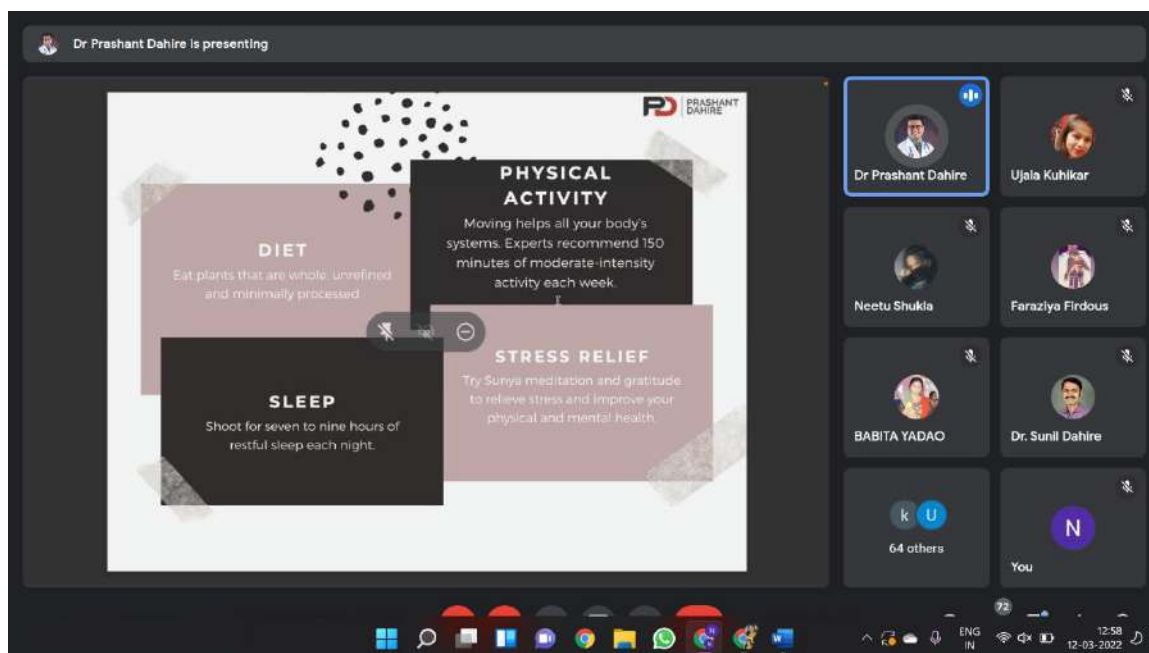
Dr Prashant Dahire is presenting

PD PRASHANT DAHIRE

PHYSICAL ACTIVITY
Moving helps all your body's systems. Experts recommend 150 minutes of moderate-intensity activity each week.

DIET
Eat plants that are whole, unrefined and minimally processed.

STRESS RELIEF
Try Sunya meditation and gratitude to relieve stress and improve your physical and mental health.

SLEEP
Shoot for seven to nine hours of restful sleep each night.

Dr Prashant Dahire
Ujala Kuhikar
Neetu Shukla
Faraziya Firdous
BABITA YADAO
Dr. Sunil Dahire
k U
64 others
N
You

72
ENG IN
12:58
12-03-2022